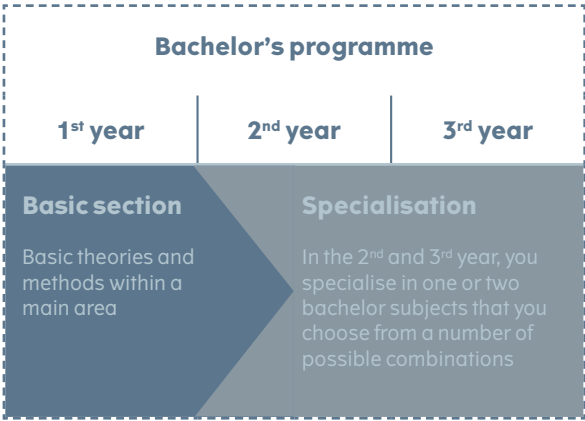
Bachelor's programme

1st year | 2nd year | 3rd year

Basic section

Basic theories and methods within a main area

Specialisation

In the 2nd and 3rd year, you specialise in one or two bachelor subjects that you choose from a number of possible combinations